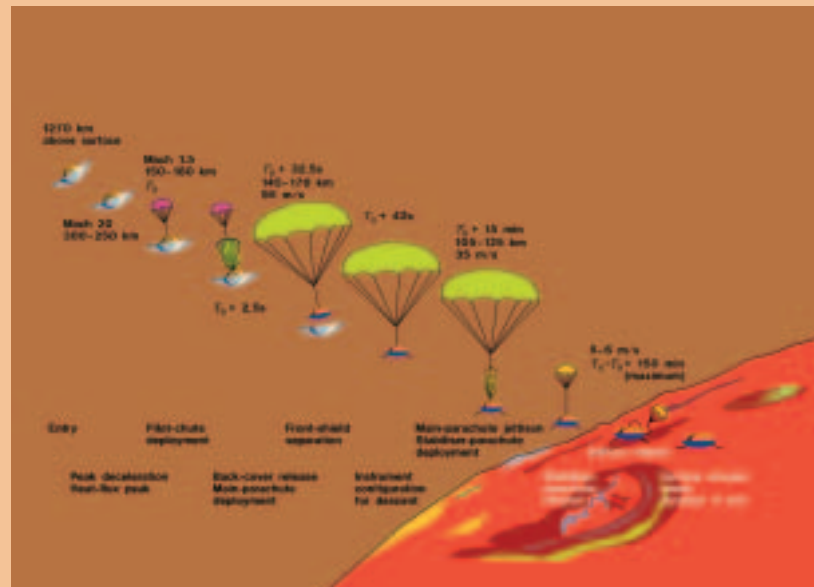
1270 km above surface

Mach 1.5 150–160 km $T_0$

Mach 20 200–250 km

$T_0$ + 32.5s 140–170 km 80 m/s

$T_0$ + 43s

$T_0$ + 15 min 100–120 km 35 m/s

$T_0$ + 2.5s

5–6 m/s $T_0$–$T_0$ + 150 min (maximum)

Entry

Pilot-chute deployment

Front-shield separation

Main-parachute jettison Stabiliser-parachute deployment

Peak deceleration Heat-flux peak

Back-cover release Main-parachute deployment

Instrument configuration for descent

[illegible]

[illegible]

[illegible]